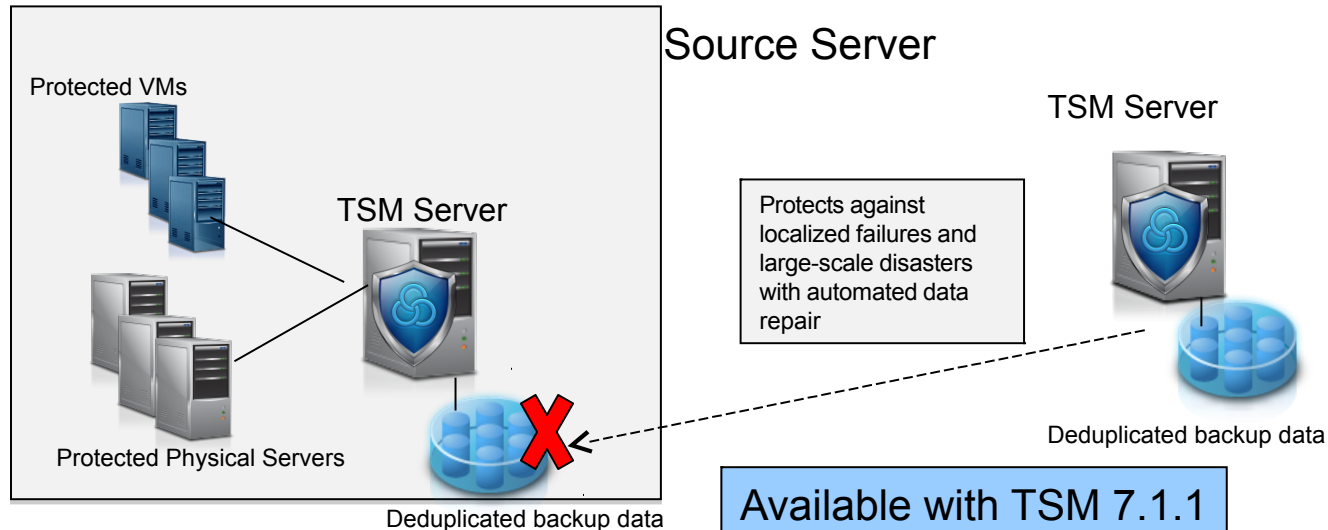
Source Server

Protected VMs

TSM Server

Protected Physical Servers

Deduplicated backup data

Protects against localized failures and large-scale disasters with automated data repair

TSM Server

Deduplicated backup data

Available with TSM 7.1.1